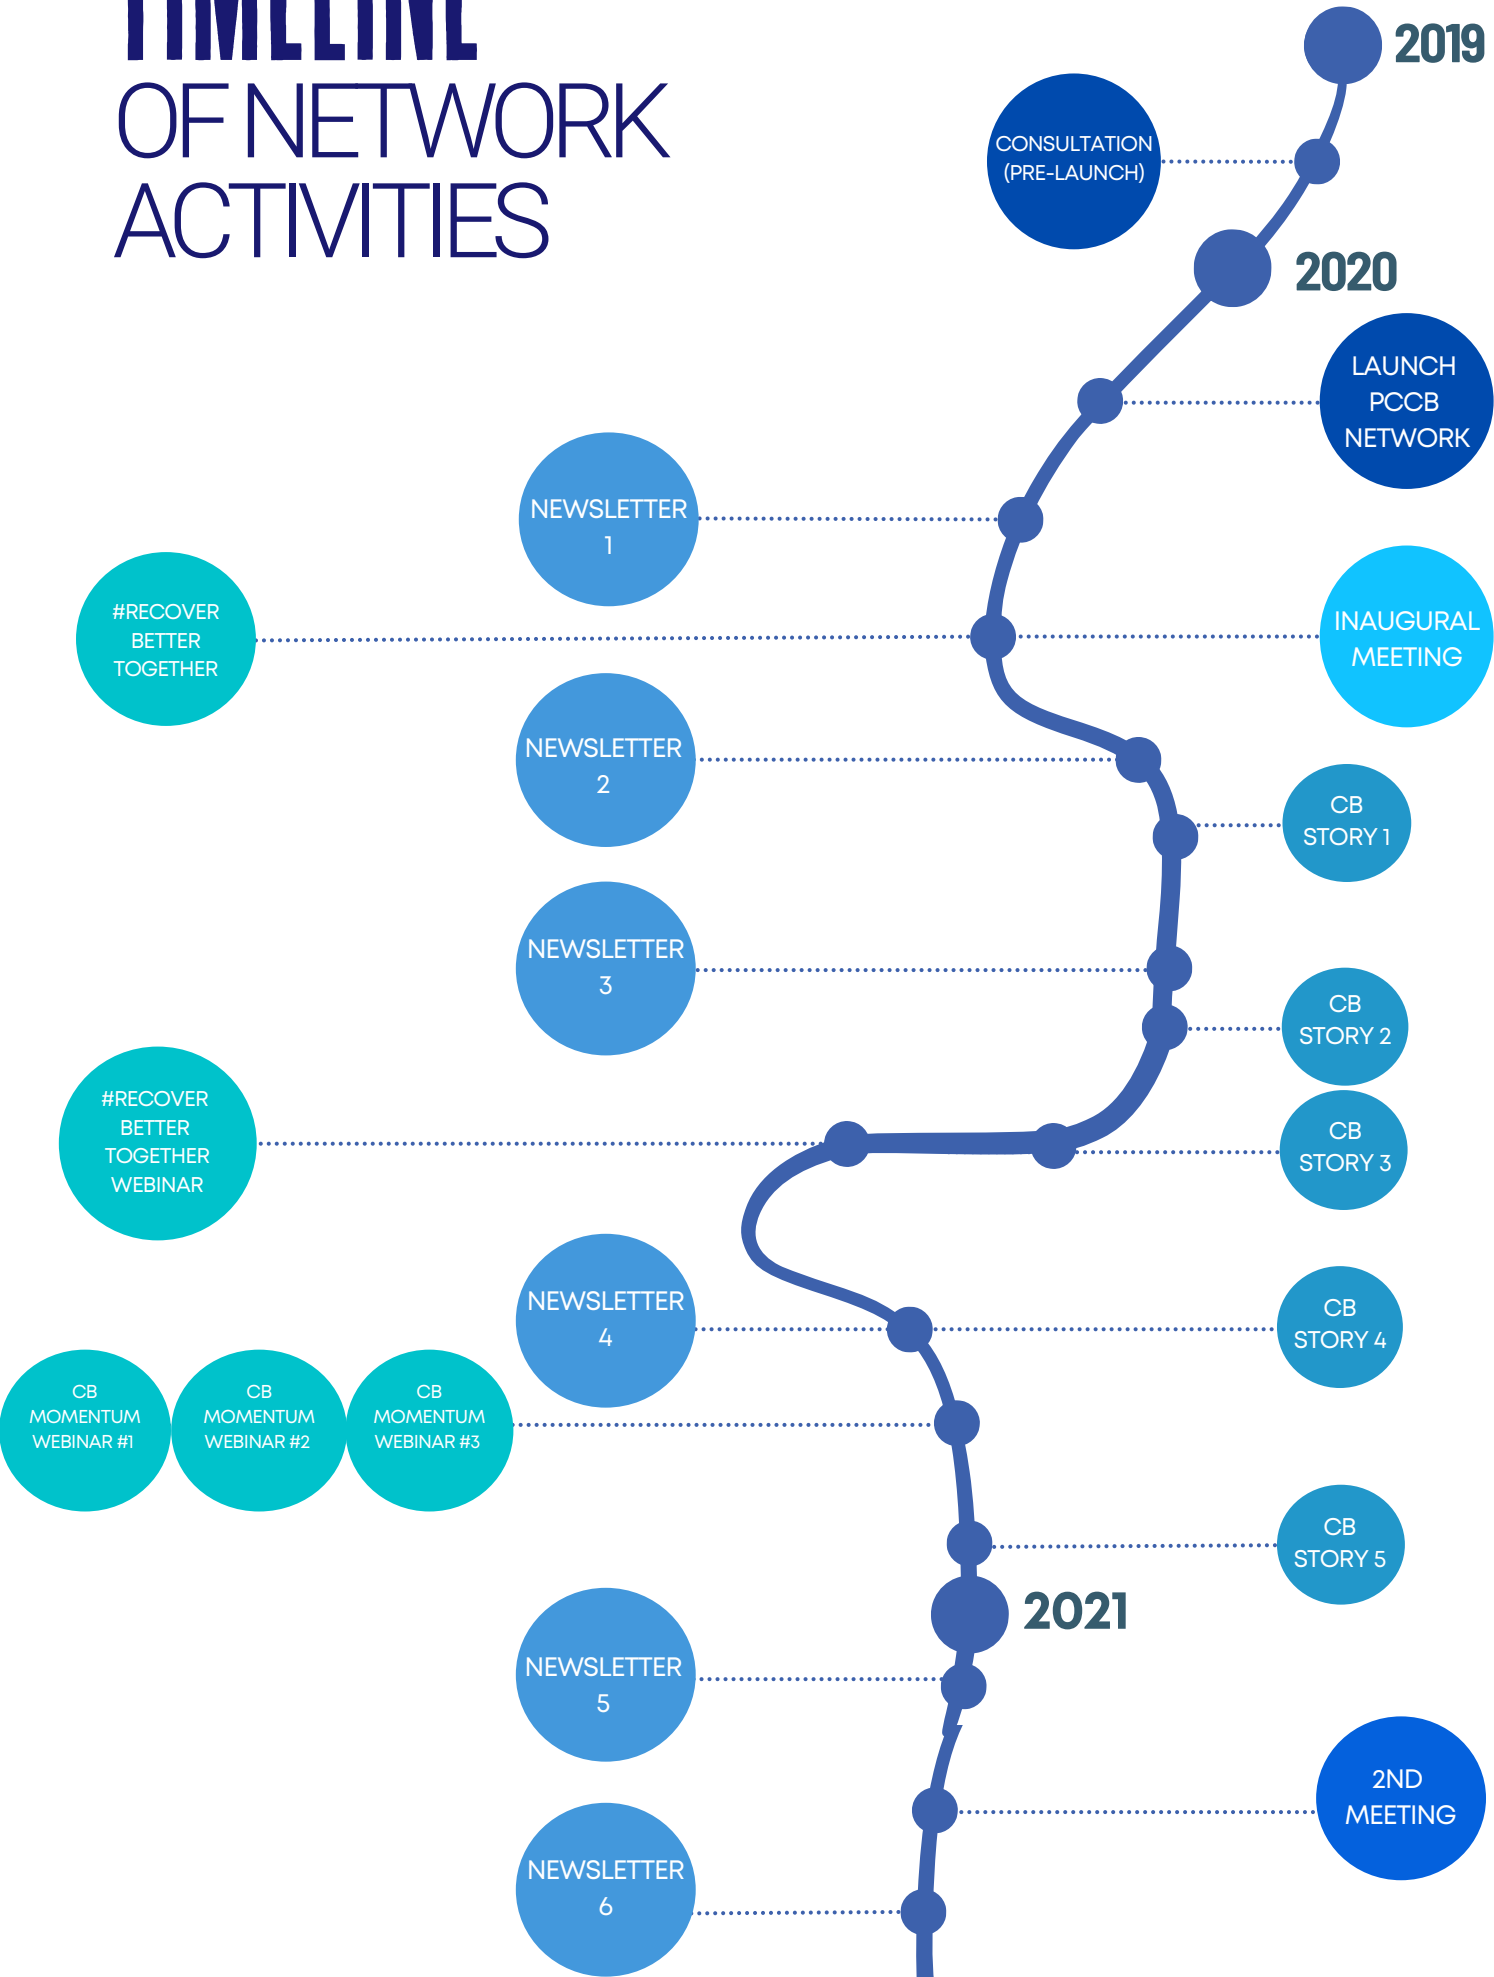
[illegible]
OF NETWORK ACTIVITIES

2019

CONSULTATION (PRE-LAUNCH)

2020

LAUNCH PCCB NETWORK

NEWSLETTER 1

#RECOVER BETTER TOGETHER

INAUGURAL MEETING

NEWSLETTER 2

CB STORY 1

NEWSLETTER 3

CB STORY 2

#RECOVER BETTER TOGETHER WEBINAR

CB STORY 3

NEWSLETTER 4

CB STORY 4

CB MOMENTUM WEBINAR #1

CB MOMENTUM WEBINAR #2

CB MOMENTUM WEBINAR #3

CB STORY 5

2021

NEWSLETTER 5

2ND MEETING

NEWSLETTER 6